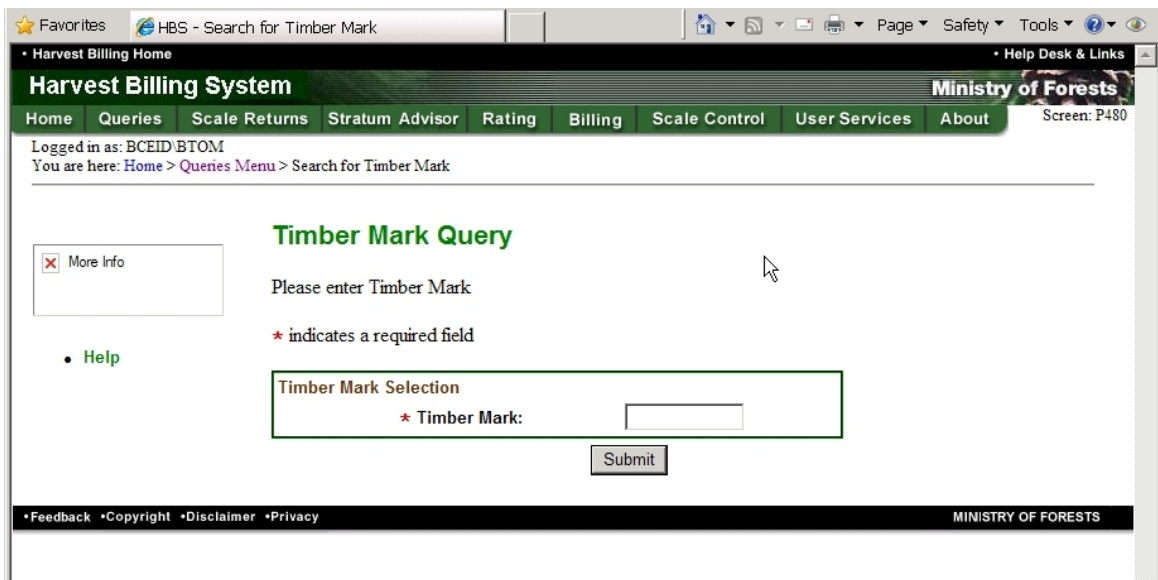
Favorites HBS - Search for Timber Mark

Page ▾ Safety ▾ Tools ▾

• Harvest Billing Home

• Help Desk & Links

Harvest Billing System

Ministry of Forests

Home Queries Scale Returns Stratum Advisor Rating Billing Scale Control User Services About

Screen: P480

Logged in as: BCEID\BTOM
You are here: Home > Queries Menu > Search for Timber Mark

More Info

• Help

Timber Mark Query

Please enter Timber Mark

* indicates a required field

Timber Mark Selection

* Timber Mark:

Submit

•Feedback •Copyright •Disclaimer •Privacy

MINISTRY OF FORESTS